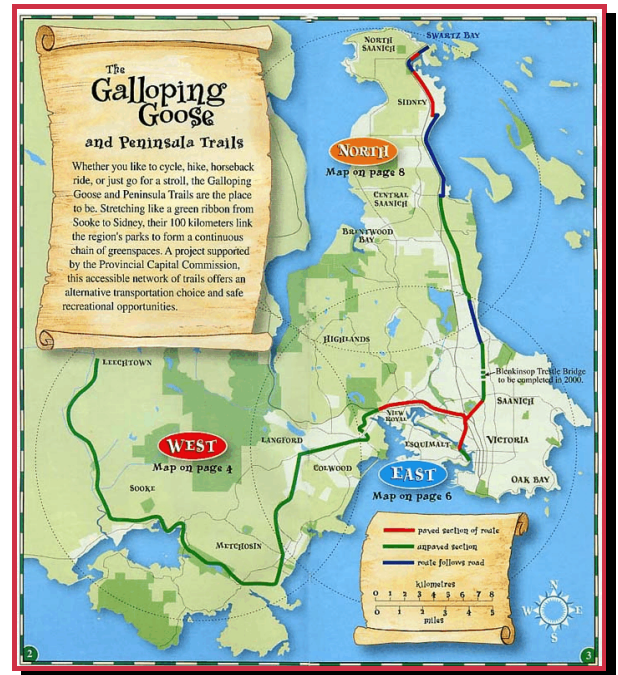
The Galloping Goose and Peninsula Trails

Whether you like to cycle, hike, horseback ride, or just go for a stroll, the Galloping Goose and Peninsula Trails are the place to be. Stretching like a green ribbon from Sooke to Sidney, their 100 kilometers link the region's parks to form a continuous chain of greenspaces. A project supported by the Provincial Capital Commission, this accessible network of trails offers an alternative transportation choice and safe recreational opportunities.

NORTH SAANICH
SWARTZ BAY
SIDNEY
NORTH
Map on page 8
CENTRAL SAANICH
BRENTWOOD BAY
HIGHLANDS
LEECHTOWN
Blenkinsop Trestle Bridge to be completed in 2000.
SAANICH
VIEW ROYAL
ESQUIMALT
VICTORIA
WEST
Map on page 4
LANGFORD
COLWOOD
EAST
Map on page 6
OAK BAY
SOOKE
METCHOSIN

paved section of route
unpaved section
route follows road
kilometres
0 1 2 3 4 5 6 7 8
0 1 2 3 4 5
miles

N
E
S
W

2
3